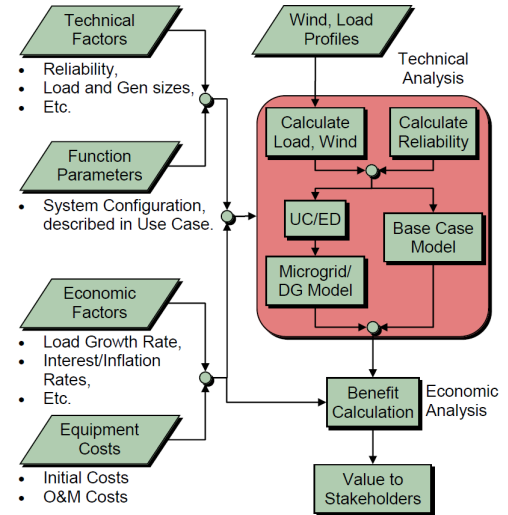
Technical Factors

- Reliability,
- Load and Gen sizes,
- Etc.

Function Parameters

- System Configuration, described in Use Case.

Economic Factors

- Load Growth Rate,
- Interest/Inflation Rates,
- Etc.

Equipment Costs

- Initial Costs
- O&M Costs

Wind, Load Profiles

Technical Analysis

Calculate Load, Wind

Calculate Reliability

UC/ED

Base Case Model

Microgrid/ DG Model

Benefit Calculation

Economic Analysis

Value to Stakeholders